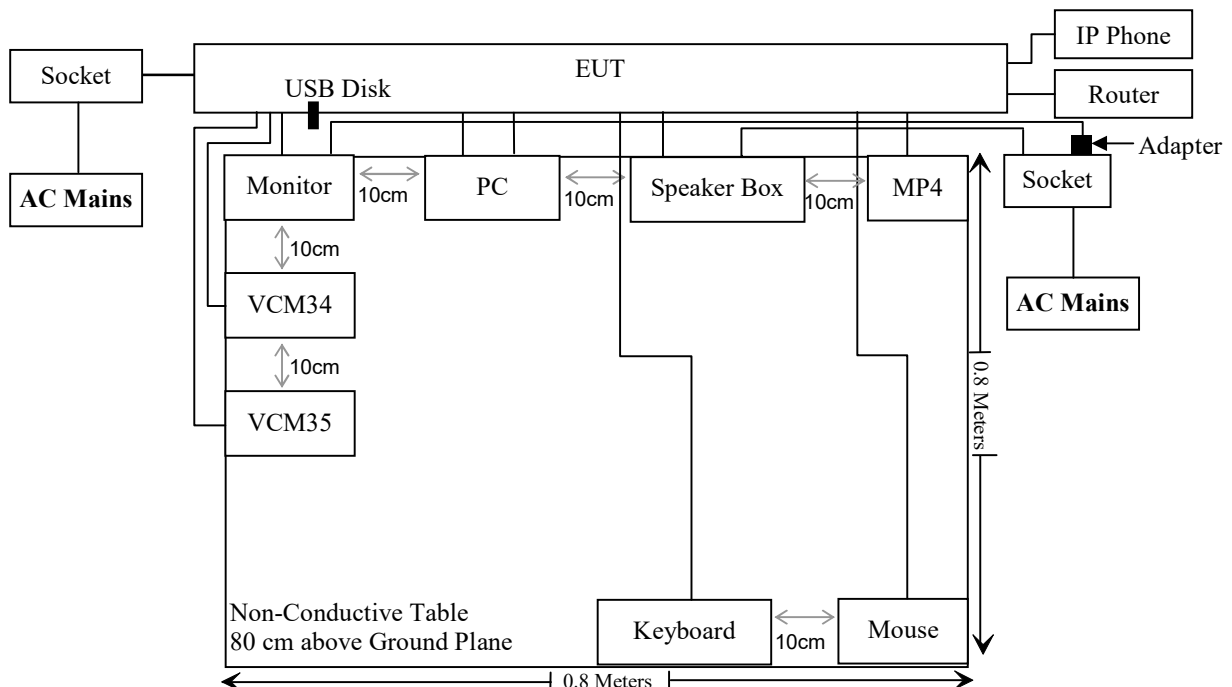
Socket

AC Mains

EUT

USB Disk

IP Phone

Router

Adapter

Monitor

10cm

PC

10cm

Speaker Box

10cm

MP4

Socket

AC Mains

10cm

VCM34

10cm

VCM35

0.8 Meters

Non-Conductive Table
80 cm above Ground Plane

Keyboard

10cm

Mouse

0.8 Meters